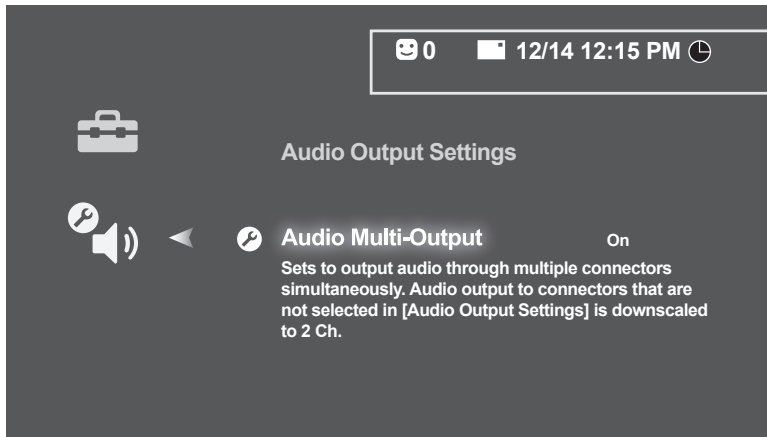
0 12/14 12:15 PM

Audio Output Settings

Audio Multi-Output On

Sets to output audio through multiple connectors simultaneously. Audio output to connectors that are not selected in [Audio Output Settings] is downscaled to 2 Ch.